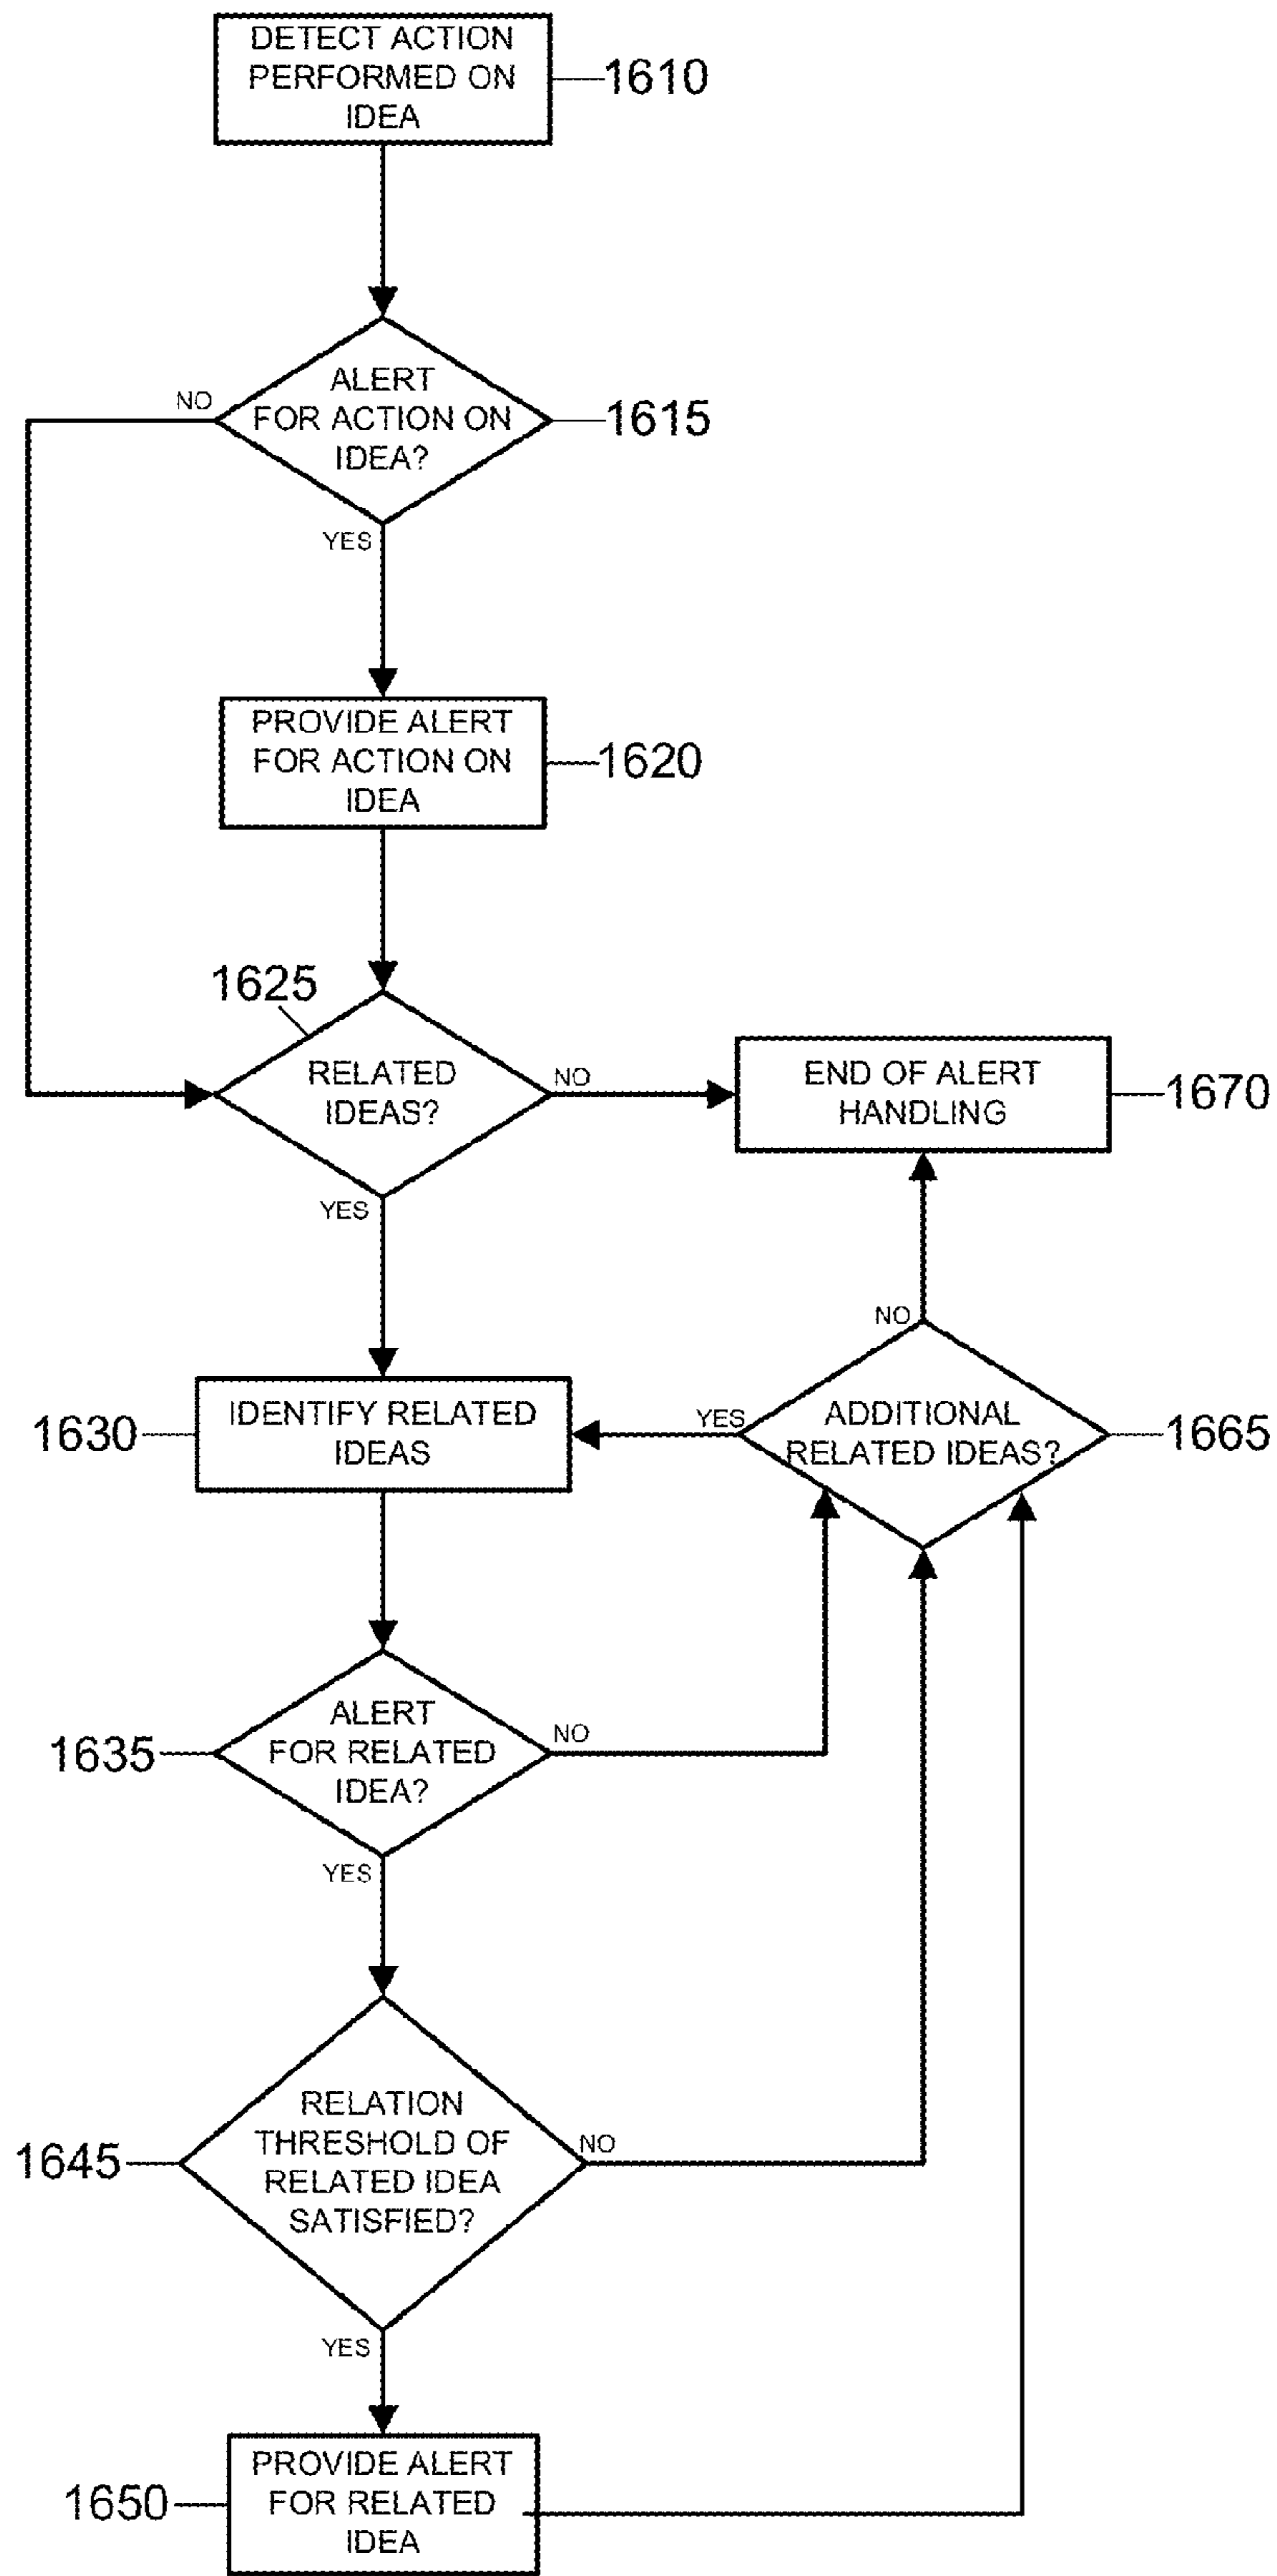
DETECT ACTION PERFORMED ON IDEA
1610

NO
ALERT FOR ACTION ON IDEA?
1615
YES

PROVIDE ALERT FOR ACTION ON IDEA
1620

1625
RELATED IDEAS?
NO
END OF ALERT HANDLING
1670
YES

NO
1630
IDENTIFY RELATED IDEAS
YES
ADDITIONAL RELATED IDEAS?
1665

1635
ALERT FOR RELATED IDEA?
NO
YES

1645
RELATION THRESHOLD OF RELATED IDEA SATISFIED?
NO
YES

1650
PROVIDE ALERT FOR RELATED IDEA